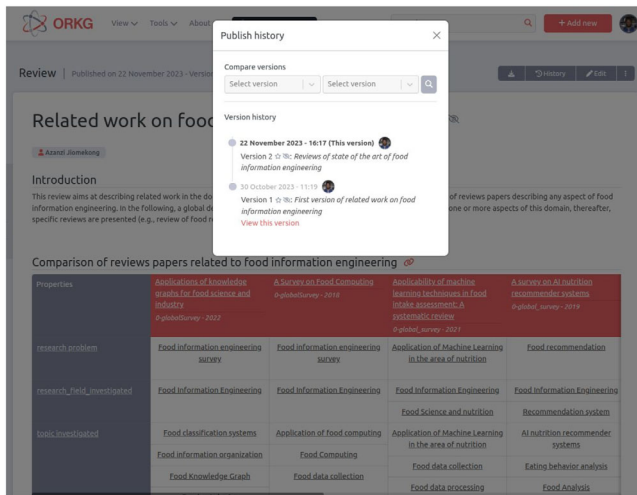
ORKG View Tools About

+ Add new

Review | Published on 22 November 2023 - Version

History Edit

Publish history

Compare versions

Select version Select version

Version history

22 November 2023 - 16:17 (This version)
Version 2: Reviews of state of the art of food information engineering

30 October 2023 - 11:19
Version 1: First version of related work on food information engineering
View this version

Related work on food

Azanzi Jiomekong

Introduction

This review aims at describing related work in the do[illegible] of reviews papers describing any aspect of food information engineering. In the following, a global d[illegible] one or more aspects of this domain, thereafter, specific reviews are presented (e.g., review of food r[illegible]

Comparison of reviews papers related to food information engineering

| Properties | Applications of knowledge graphs for food science and industry 0-globalSurvey - 2022 | A Survey on Food Computing 0-globalSurvey - 2018 | Applicability of machine learning techniques in food intake assessment: A systematic review 0-global_survey - 2021 | A survey on AI nutrition recommender systems 0-global_survey - 2019 |
|---|---|---|---|---|
| research problem | Food information engineering survey | Food information engineering survey | Application of Machine Learning in the area of nutrition | Food recommendation |
| research_field_investigated | Food Information Engineering | Food Information Engineering | Food Information Engineering | Food Information Engineering |
| | | | Food Science and nutrition | Recommendation system |
| topic investigated | Food classification systems | Application of food computing | Application of Machine Learning in the area of nutrition | AI nutrition recommender systems |
| | Food information organization | Food Computing | Food data collection | Eating behavior analysis |
| | Food Knowledge Graph | Food data collection | Food data processing | Food Analysis |